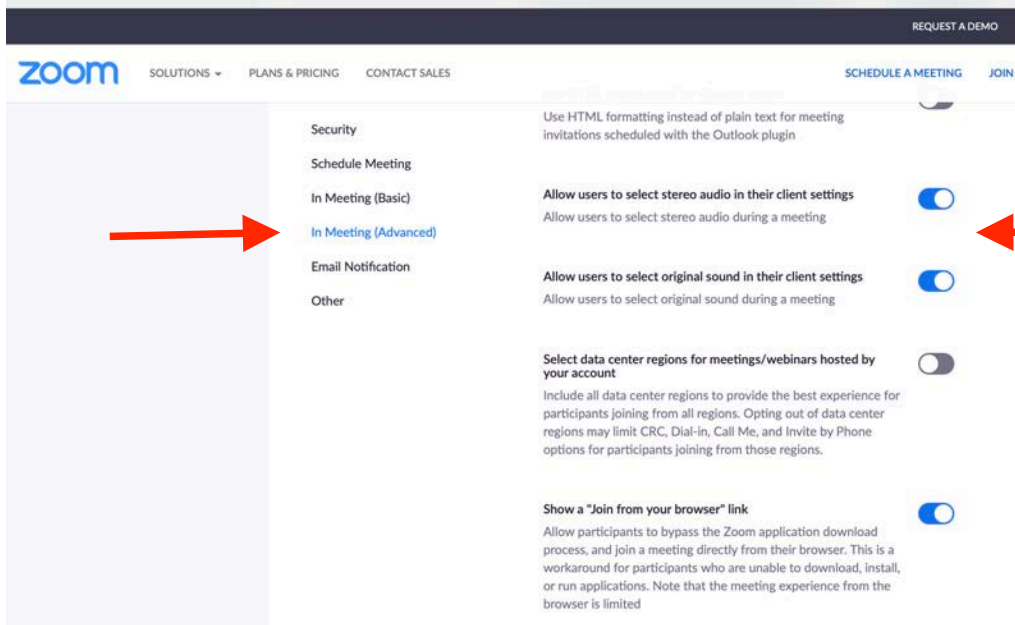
REQUEST A DEMO

zoom SOLUTIONS ▾ PLANS & PRICING CONTACT SALES SCHEDULE A MEETING JOIN

Security

Schedule Meeting

In Meeting (Basic)

In Meeting (Advanced)

Email Notification

Other

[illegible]

Use HTML formatting instead of plain text for meeting invitations scheduled with the Outlook plugin

Allow users to select stereo audio in their client settings

Allow users to select stereo audio during a meeting

Allow users to select original sound in their client settings

Allow users to select original sound during a meeting

Select data center regions for meetings/webinars hosted by your account

Include all data center regions to provide the best experience for participants joining from all regions. Opting out of data center regions may limit CRC, Dial-in, Call Me, and Invite by Phone options for participants joining from those regions.

Show a "Join from your browser" link

Allow participants to bypass the Zoom application download process, and join a meeting directly from their browser. This is a workaround for participants who are unable to download, install, or run applications. Note that the meeting experience from the browser is limited